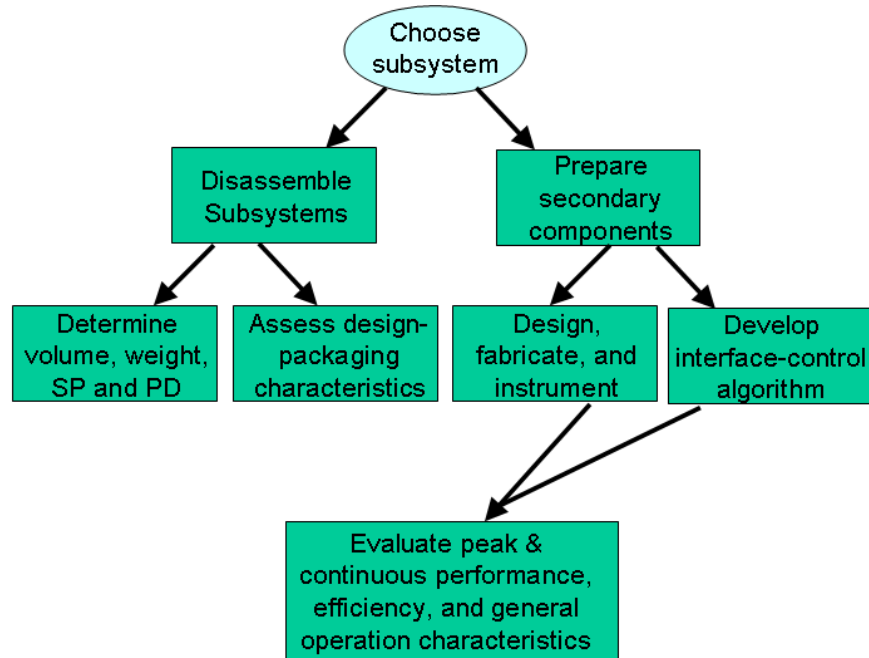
Choose subsystem

Disassemble Subsystems

Prepare secondary components

Determine volume, weight, SP and PD

Assess design-packaging characteristics

Design, fabricate, and instrument

Develop interface-control algorithm

Evaluate peak & continuous performance, efficiency, and general operation characteristics